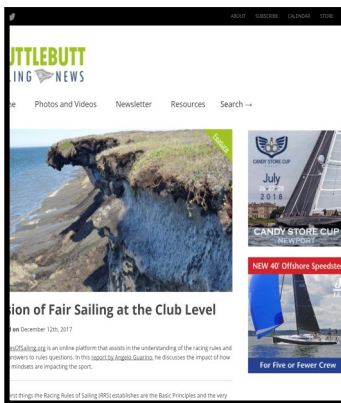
ABOUT SUBSCRIBE CALENDAR STORE

UTTLEBUTT
LING NEWS

e Photos and Videos Newsletter Resources Search →

Feature

sion of Fair Sailing at the Club Level

d on December 12th, 2017

lesOfSailing.org is an online platform that assists in the understanding of the racing rules and answers to rules questions. In this report by Angelo Guarino, he discusses the impact of how mindsets are impacting the sport.

nd things the Racing Rules of Sailing (RRS) establishes are the Basic Principles and the very

CANDY STORE CUP
July
2018
CANDY STORE CUP
NEWPORT

NEW 40' Offshore Speedster
For Five or Fewer Crew